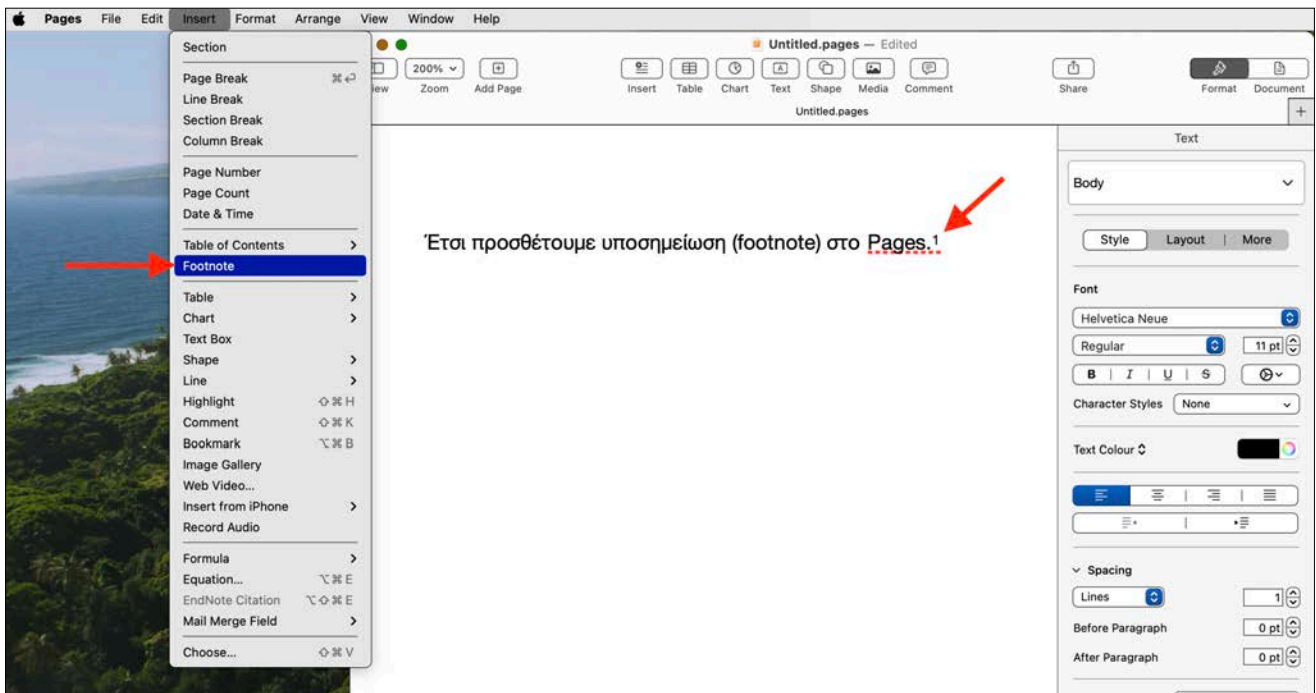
Pages File Edit Insert Format Arrange View Window Help

Section

Page Break ⌘↩
Line Break
Section Break
Column Break

Page Number
Page Count
Date & Time

Table of Contents >
Footnote

Table >
Chart >
Text Box
Shape >
Line >
Highlight ⇧⌘H
Comment ⇧⌘K
Bookmark ⌥⌘B
Image Gallery
Web Video...
Insert from iPhone >
Record Audio

Formula >
Equation... ⌥⌘E
EndNote Citation ⌥⇧⌘E
Mail Merge Field >

Choose... ⇧⌘V

Untitled.pages — Edited

iew 200% Zoom Add Page Insert Table Chart Text Shape Media Comment Share Format Document

Untitled.pages

Έτσι προσθέτουμε υποσημείωση (footnote) στο Pages.$^1$

Text

Body

Style Layout More

Font

Helvetica Neue

Regular 11 pt

B I U S

Character Styles None

Text Colour

Spacing

Lines 1

Before Paragraph 0 pt

After Paragraph 0 pt